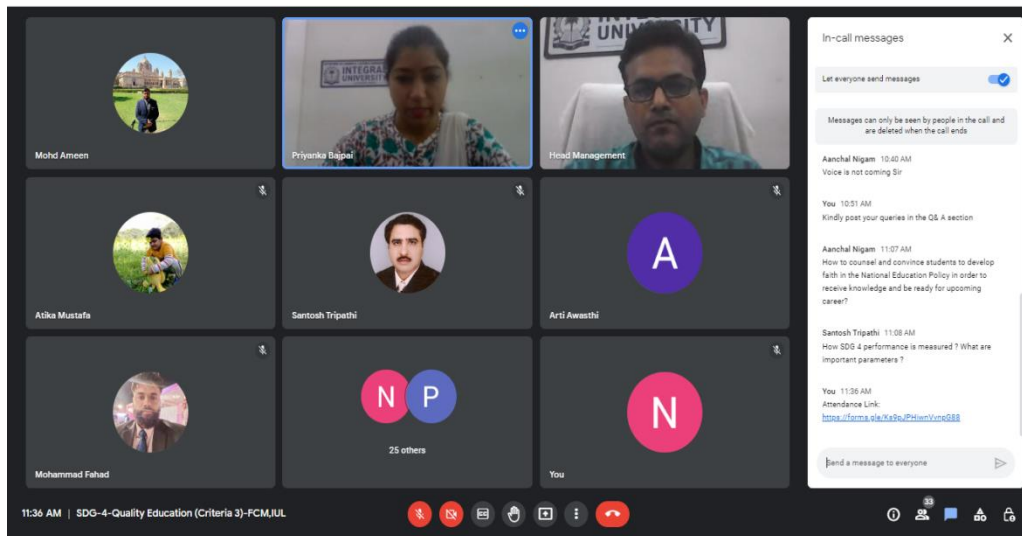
INTEGRAL UNIVERSITY

UNIVERSITY

Mohd Ameen

Priyanka Bajpai

Head Management

Atika Mustafa

Santosh Tripathi

A

Arti Awasthi

Mohammad Fahad

N P

25 others

N

You

In-call messages

Let everyone send messages

Messages can only be seen by people in the call and are deleted when the call ends

Aanchal Nigam 10:40 AM
Voice is not coming Sir

You 10:51 AM
Kindly post your queries in the Q& A section

Aanchal Nigam 11:07 AM
How to counsel and convince students to develop faith in the National Education Policy in order to receive knowledge and be ready for upcoming career?

Santosh Tripathi 11:08 AM
How SDG 4 performance is measured ? What are important parameters ?

You 11:36 AM
Attendance Link:
https://forms.gle/Ka9pJPHiwnVvnpG88

Send a message to everyone

11:36 AM | SDG-4-Quality Education (Criteria 3)-FCM,IUL

33